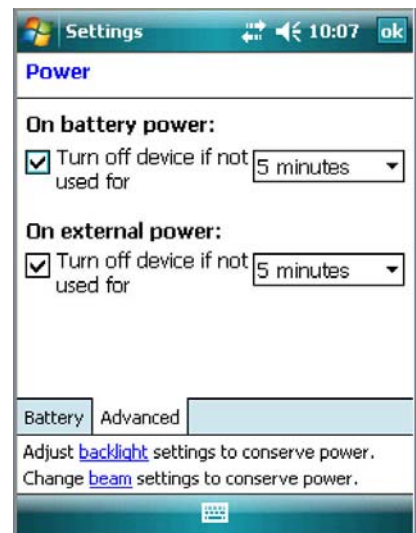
Settings 10:07 ok

Power

On battery power:

Turn off device if not used for 5 minutes

On external power:

Turn off device if not used for 5 minutes

Battery Advanced

Adjust backlight settings to conserve power.
Change beam settings to conserve power.